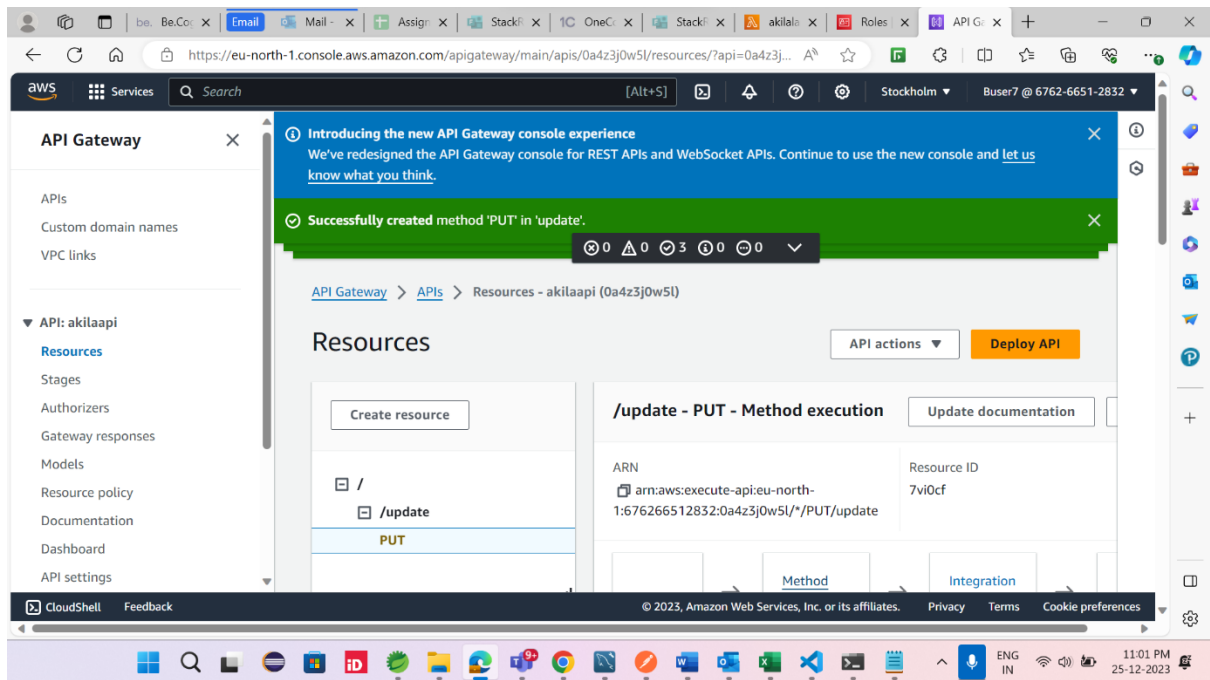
be. Be.Co | Email | Mail - | Assign | StackR | OneC | StackR | akilala | Roles | API Ga

https://eu-north-1.console.aws.amazon.com/apigateway/main/apis/0a4z3j0w5l/resources/?api=0a4z3j...

aws Services Search [Alt+S] Stockholm ▼ Buser7 @ 6762-6651-2832 ▼

API Gateway

APIs
Custom domain names
VPC links

▼ API: akilaapi
Resources
Stages
Authorizers
Gateway responses
Models
Resource policy
Documentation
Dashboard
API settings

Introducing the new API Gateway console experience
We've redesigned the API Gateway console for REST APIs and WebSocket APIs. Continue to use the new console and let us know what you think.

Successfully created method 'PUT' in 'update'.

0 0 3 0 0

API Gateway > APIs > Resources - akilaapi (0a4z3j0w5l)

Resources

API actions ▼ Deploy API

Create resource

/
/update
PUT

/update - PUT - Method execution

Update documentation

ARN
arn:aws:execute-api:eu-north-1:676266512832:0a4z3j0w5l/*/PUT/update

Resource ID
7vi0cf

Method

Integration

CloudShell Feedback © 2023, Amazon Web Services, Inc. or its affiliates. Privacy Terms Cookie preferences

ENG IN 11:01 PM 25-12-2023